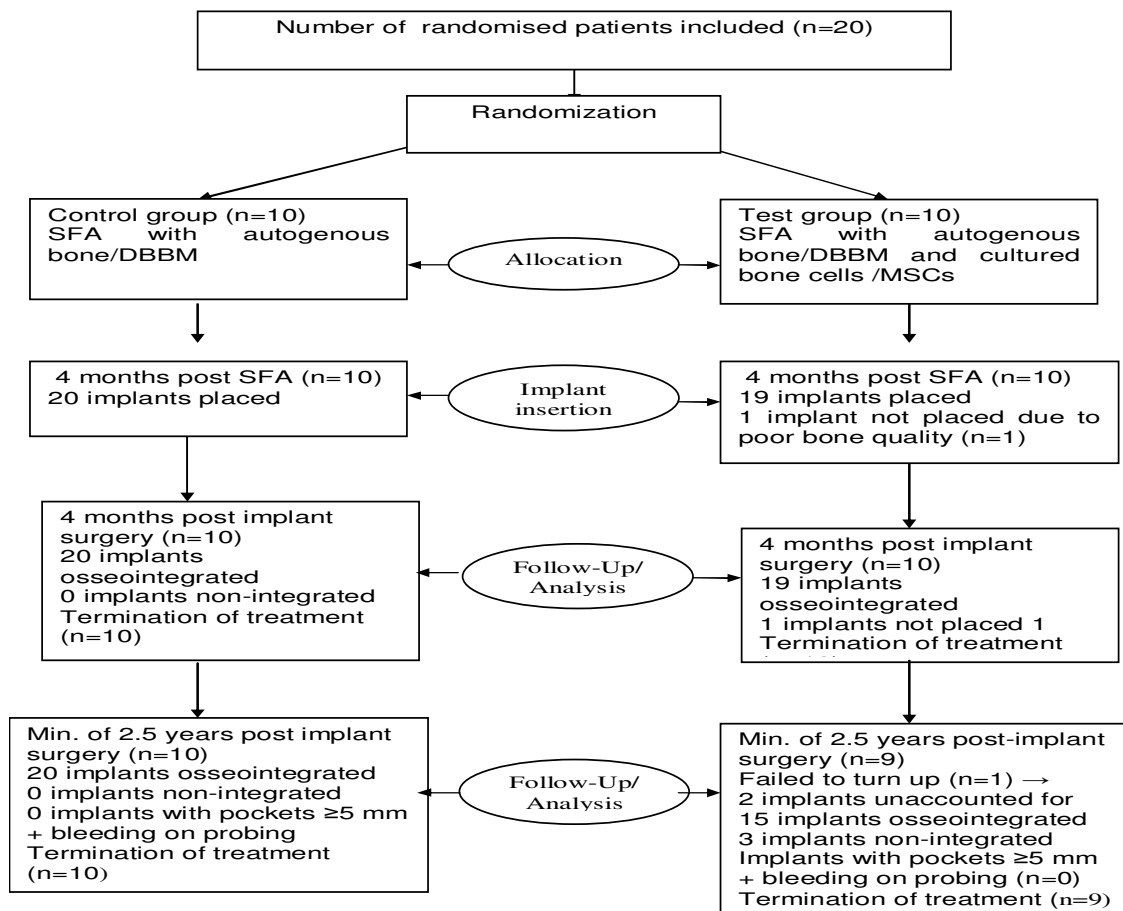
Number of randomised patients included (n=20)

Randomization

Control group (n=10)
SFA with autogenous bone/DBBM

Allocation

Test group (n=10)
SFA with autogenous bone/DBBM and cultured bone cells /MSCs

4 months post SFA (n=10)
20 implants placed

Implant insertion

4 months post SFA (n=10)
19 implants placed
1 implant not placed due to poor bone quality (n=1)

4 months post implant surgery (n=10)
20 implants osseointegrated
0 implants non-integrated
Termination of treatment (n=10)

Follow-Up/ Analysis

4 months post implant surgery (n=10)
19 implants osseointegrated
1 implants not placed 1
Termination of treatment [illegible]

Min. of 2.5 years post implant surgery (n=10)
20 implants osseointegrated
0 implants non-integrated
0 implants with pockets ≥5 mm + bleeding on probing
Termination of treatment (n=10)

Follow-Up/ Analysis

Min. of 2.5 years post-implant surgery (n=9)
Failed to turn up (n=1) →
2 implants unaccounted for
15 implants osseointegrated
3 implants non-integrated
Implants with pockets ≥5 mm + bleeding on probing (n=0)
Termination of treatment (n=9)